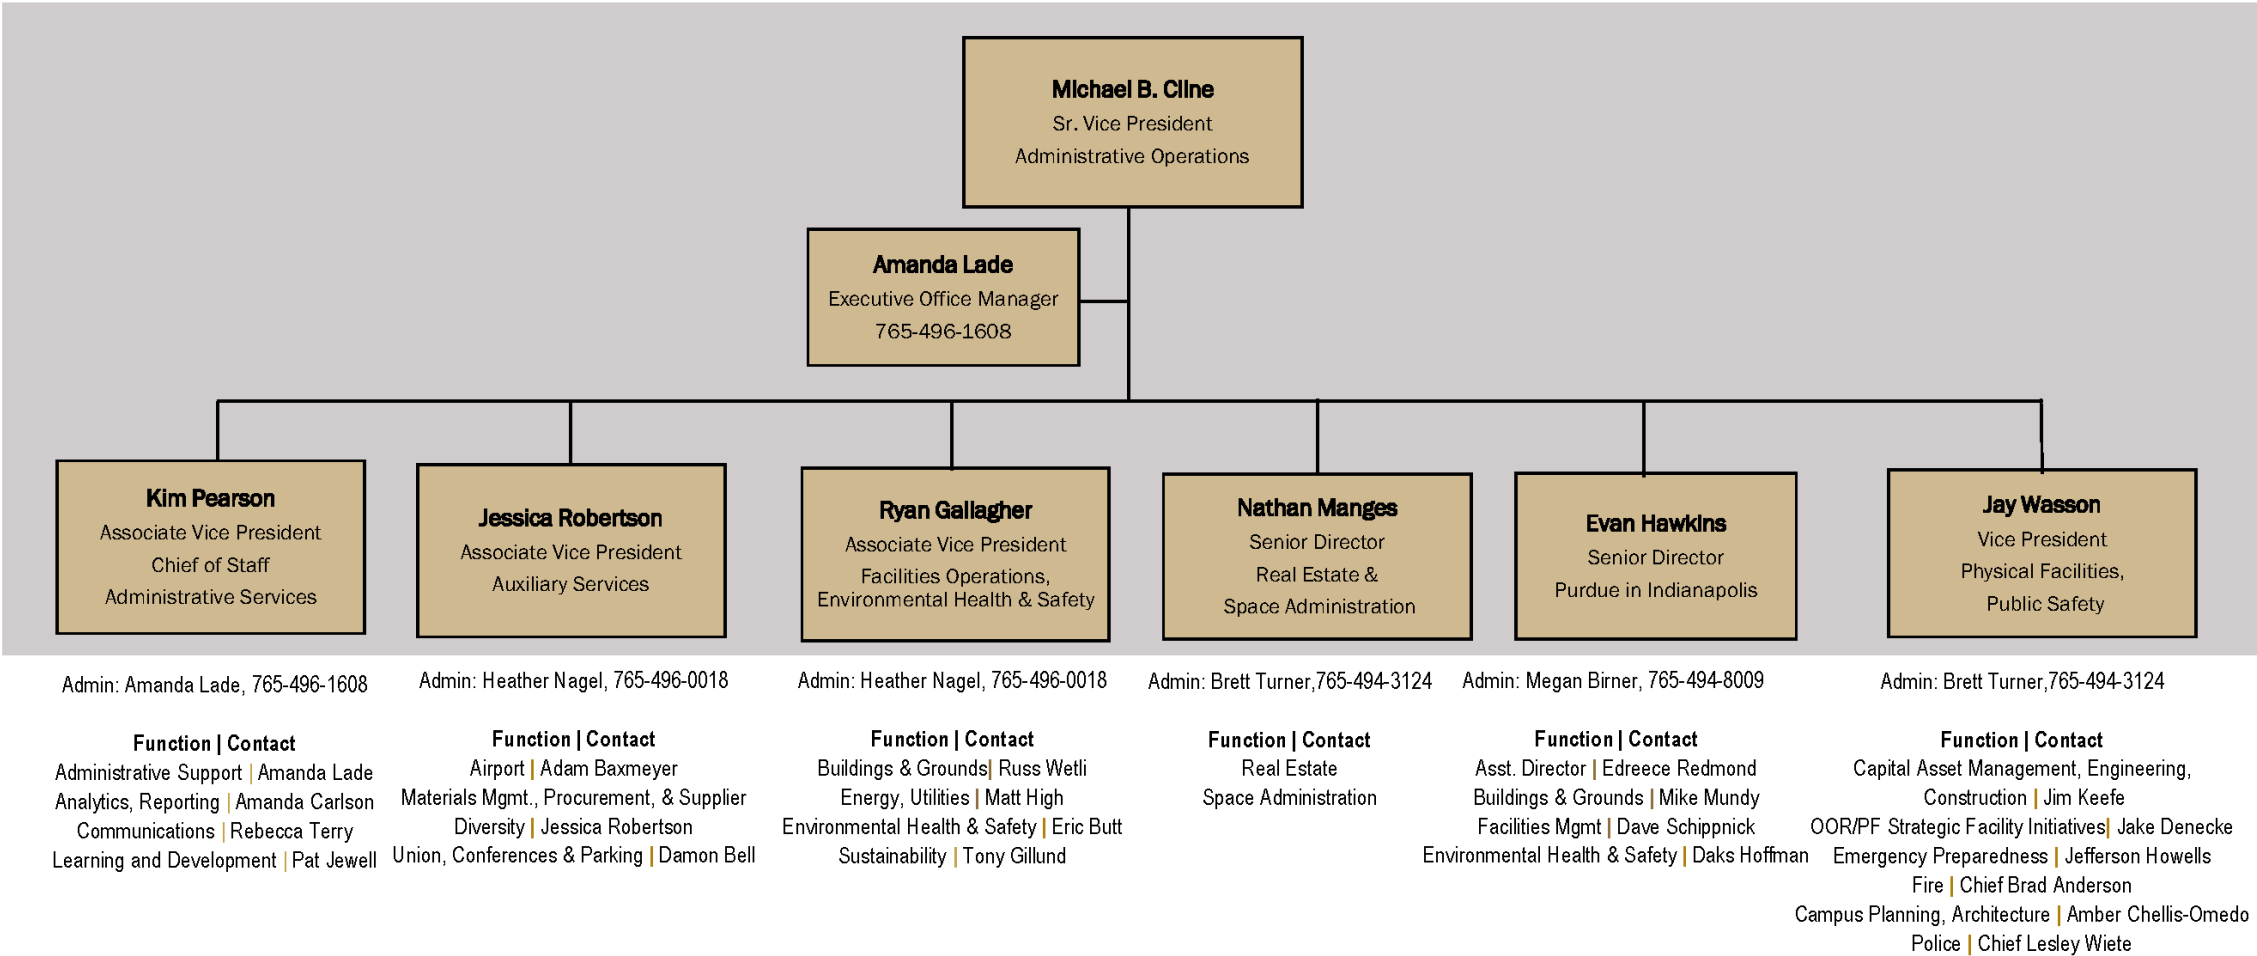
Michael B. Cline
Sr. Vice President
Administrative Operations

Amanda Lade
Executive Office Manager
765-496-1608

Kim Pearson
Associate Vice President
Chief of Staff
Administrative Services

Jessica Robertson
Associate Vice President
Auxiliary Services

Ryan Gallagher
Associate Vice President
Facilities Operations, Environmental Health & Safety

Nathan Manges
Senior Director
Real Estate &
Space Administration

Evan Hawkins
Senior Director
Purdue in Indianapolis

Jay Wasson
Vice President
Physical Facilities,
Public Safety

Admin: Amanda Lade, 765-496-1608

Function | Contact
Administrative Support | Amanda Lade
Analytics, Reporting | Amanda Carlson
Communications | Rebecca Terry
Learning and Development | Pat Jewell

Admin: Heather Nagel, 765-496-0018

Function | Contact
Airport | Adam Baxmeyer
Materials Mgmt., Procurement, & Supplier Diversity | Jessica Robertson
Union, Conferences & Parking | Damon Bell

Admin: Heather Nagel, 765-496-0018

Function | Contact
Buildings & Grounds| Russ Wetli
Energy, Utilities | Matt High
Environmental Health & Safety | Eric Butt
Sustainability | Tony Gillund

Admin: Brett Turner,765-494-3124

Function | Contact
Real Estate
Space Administration

Admin: Megan Birner, 765-494-8009

Function | Contact
Asst. Director | Edreece Redmond
Buildings & Grounds | Mike Mundy
Facilities Mgmt | Dave Schippnick
Environmental Health & Safety | Daks Hoffman

Admin: Brett Turner,765-494-3124

Function | Contact
Capital Asset Management, Engineering, Construction | Jim Keefe
OOR/PF Strategic Facility Initiatives| Jake Denecke
Emergency Preparedness | Jefferson Howells
Fire | Chief Brad Anderson
Campus Planning, Architecture | Amber Chellis-Omedo
Police | Chief Lesley Wiete